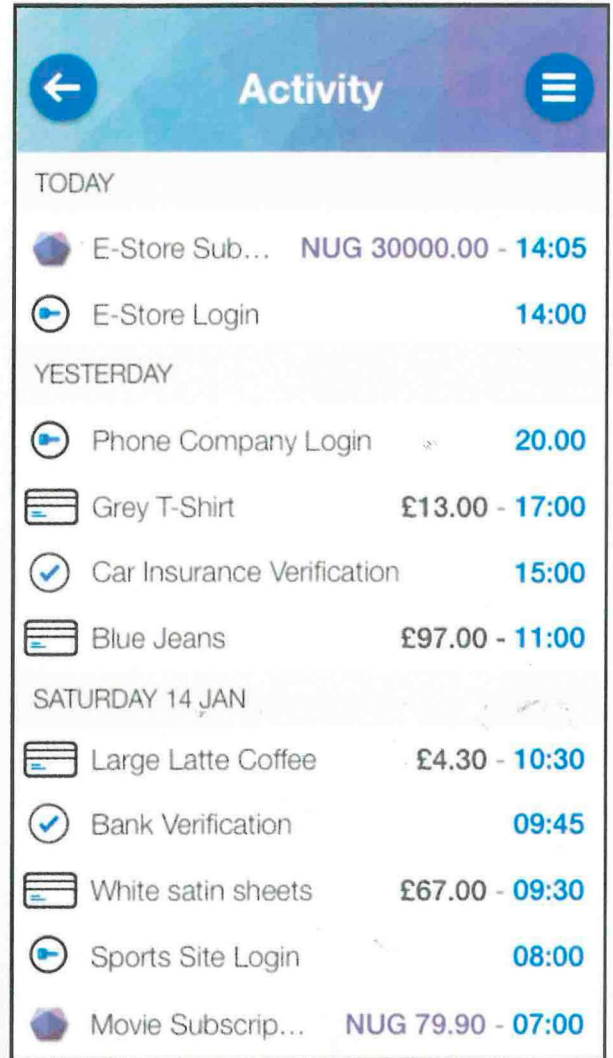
Activity

TODAY

E-Store Sub... NUG 30000.00 - 14:05

E-Store Login 14:00

YESTERDAY

Phone Company Login 20.00

Grey T-Shirt £13.00 - 17:00

Car Insurance Verification 15:00

Blue Jeans £97.00 - 11:00

SATURDAY 14 JAN

Large Latte Coffee £4.30 - 10:30

Bank Verification 09:45

White satin sheets £67.00 - 09:30

Sports Site Login 08:00

Movie Subscrip... NUG 79.90 - 07:00